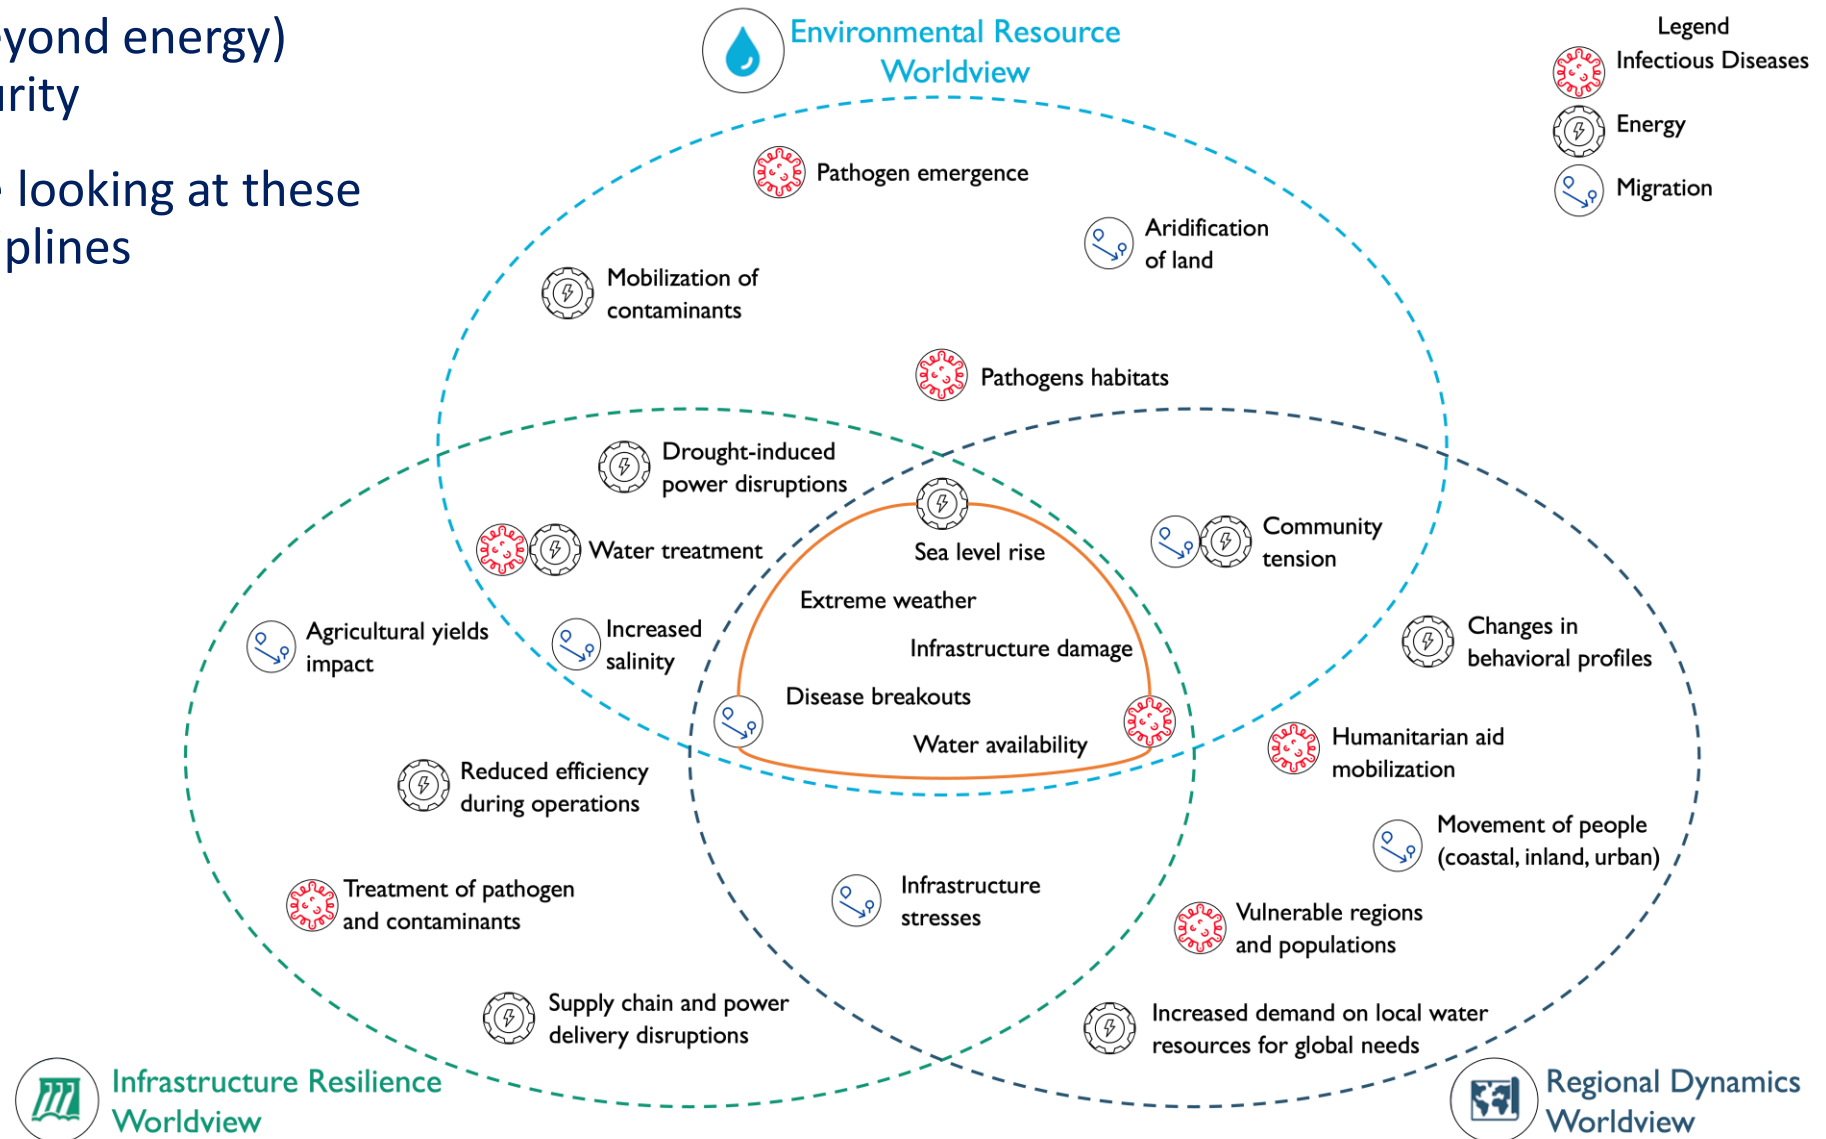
yond energy)
rity

looking at these
plines

Environmental Resource Worldview

Legend
Infectious Diseases
Energy
Migration

Pathogen emergence

Aridification of land

Mobilization of contaminants

Pathogens habitats

Drought-induced power disruptions

Water treatment

Sea level rise

Community tension

Extreme weather

Agricultural yields impact

Increased salinity

Infrastructure damage

Changes in behavioral profiles

Disease breakouts

Water availability

Humanitarian aid mobilization

Reduced efficiency during operations

Movement of people (coastal, inland, urban)

Treatment of pathogen and contaminants

Infrastructure stresses

Vulnerable regions and populations

Supply chain and power delivery disruptions

Increased demand on local water resources for global needs

Infrastructure Resilience Worldview

Regional Dynamics Worldview